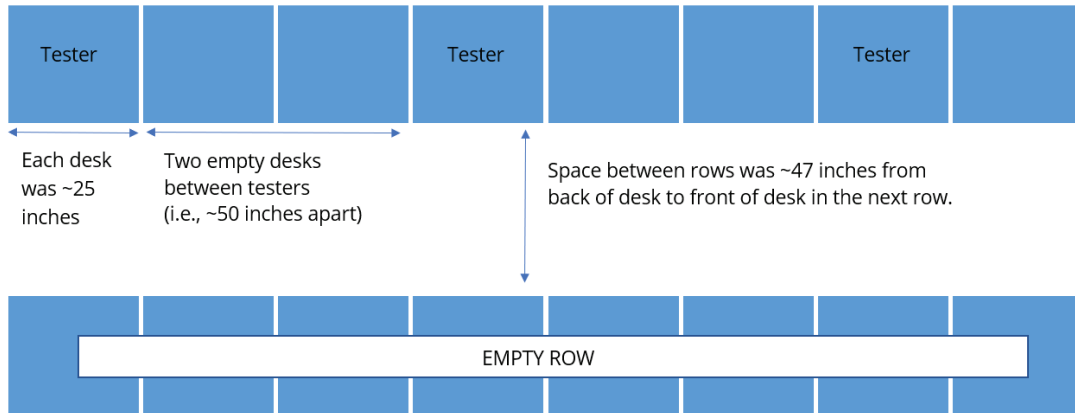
Tester

Tester

Tester

Each desk was ~25 inches

Two empty desks between testers (i.e., ~50 inches apart)

Space between rows was ~47 inches from back of desk to front of desk in the next row.

EMPTY ROW